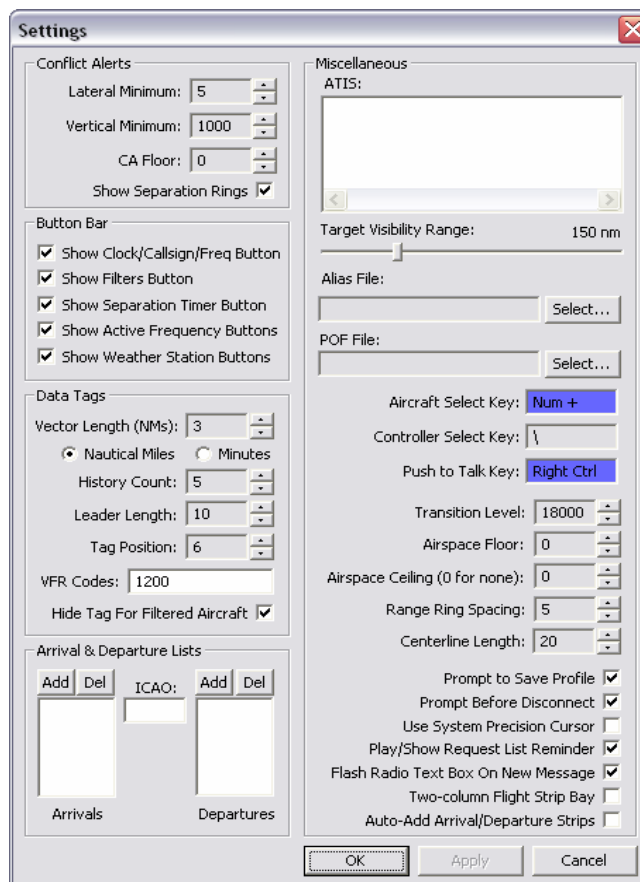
Settings

Conflict Alerts

Lateral Minimum: 5

Vertical Minimum: 1000

CA Floor: 0

Show Separation Rings

Button Bar

Show Clock/Callsign/Freq Button

Show Filters Button

Show Separation Timer Button

Show Active Frequency Buttons

Show Weather Station Buttons

Data Tags

Vector Length (NMs): 3

Nautical Miles

Minutes

History Count: 5

Leader Length: 10

Tag Position: 6

VFR Codes: 1200

Hide Tag For Filtered Aircraft

Arrival & Departure Lists

Add Del

ICAO:

Add Del

Arrivals

Departures

Miscellaneous

ATIS:

Target Visibility Range:

150 nm

Alias File:

Select...

POF File:

Select...

Aircraft Select Key: Num +

Controller Select Key: \

Push to Talk Key: Right Ctrl

Transition Level: 18000

Airspace Floor: 0

Airspace Ceiling (0 for none): 0

Range Ring Spacing: 5

Centerline Length: 20

Prompt to Save Profile

Prompt Before Disconnect

Use System Precision Cursor

Play/Show Request List Reminder

Flash Radio Text Box On New Message

Two-column Flight Strip Bay

Auto-Add Arrival/Departure Strips

OK

Apply

Cancel